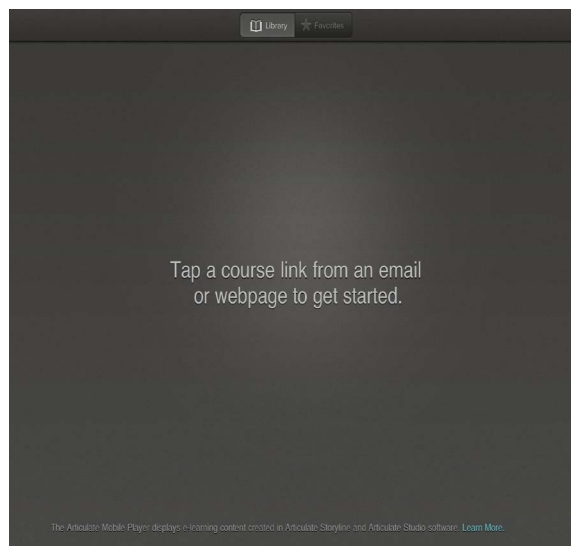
Library Favorites

Tap a course link from an email or webpage to get started.

The Articulate Mobile Player displays e-learning content created in Articulate Storyline and Articulate Studio software. Learn More.